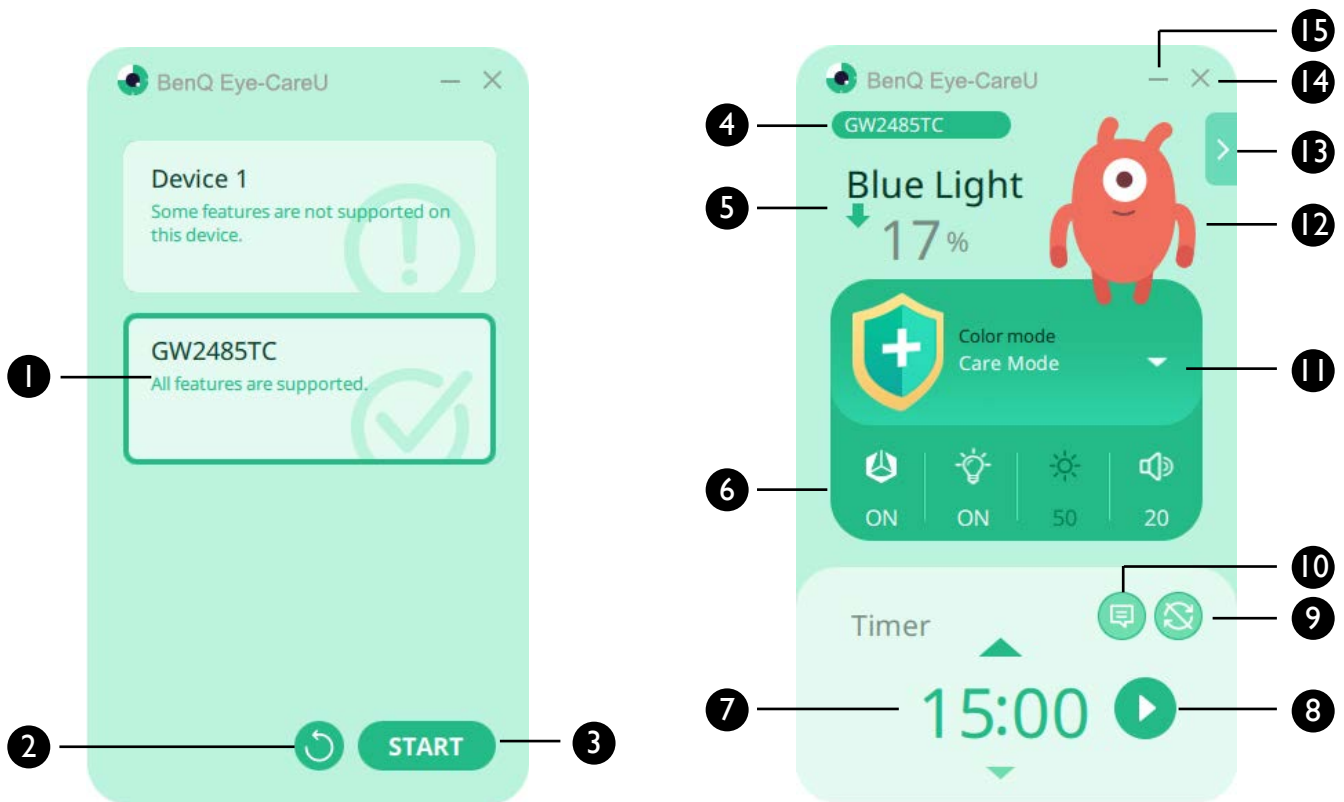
BenQ Eye-CareU

Device 1
Some features are not supported on this device.

1
GW2485TC
All features are supported.

2
START
3

15
BenQ Eye-CareU
14
4
GW2485TC
13
Blue Light
5
17 %
12

Color mode
Care Mode
11

6
ON
ON
50
20

10
Timer
9

7
15:00
8